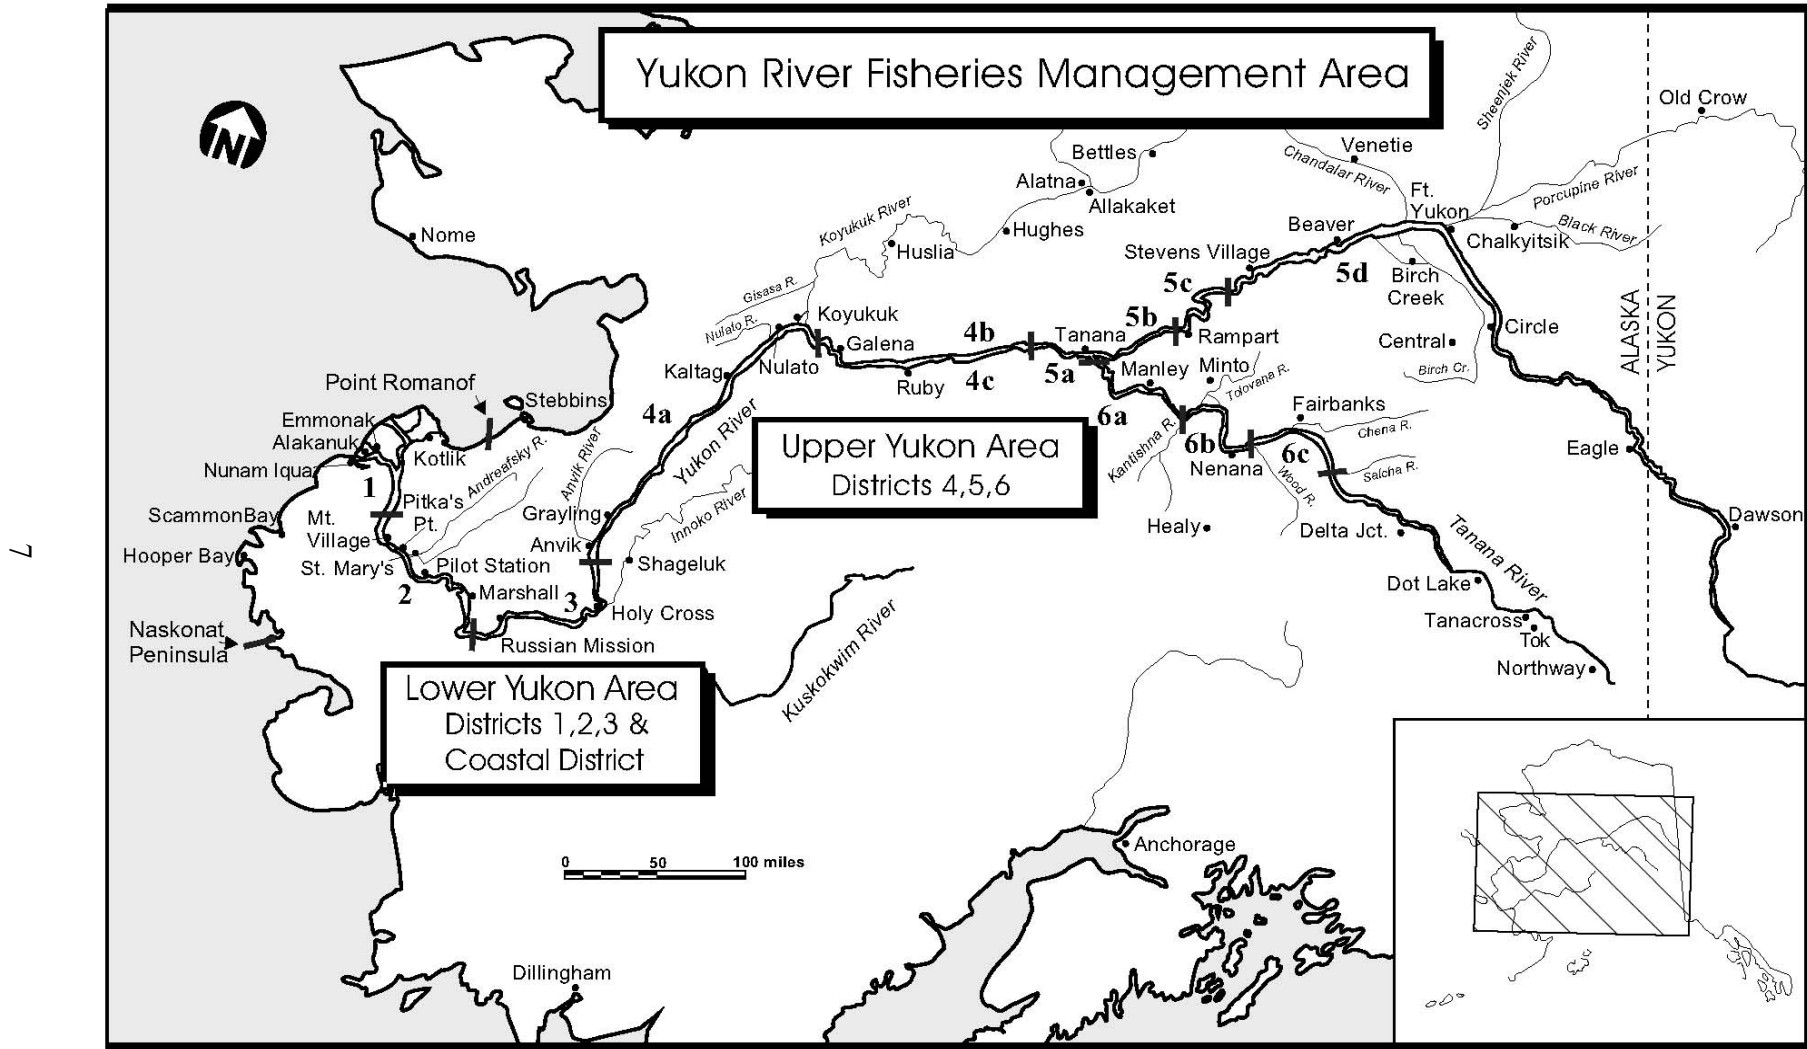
Yukon River Fisheries Management Area

N

7

Nome

Point Romanof

Stebbins

Emmonak

Alakanuk

Nunam Iqua

Kotlik

Andreafsky R.

1

Pitka's Pt.

Mt. Village

ScammonBay

Hooper Bay

St. Mary's

Pilot Station

2

Marshall

3

Russian Mission

Holy Cross

Naskonat Peninsula

Anvik River

Grayling

Anvik

Shageluk

Innoko River

4a

Yukon River

Kaltag

Nulato R.

Gisasa R.

Nulato

Koyukuk

Koyukuk River

Huslia

Galena

Ruby

4b

4c

Hughes

Alatna

Allakaket

Bettles

Tanana

5a

Manley

Minto

Tolovana R.

5b

Rampart

5c

Stevens Village

5d

Beaver

Chandalar River

Venetie

Sheenjek River

Ft. Yukon

Porcupine River

Black River

Chalkyitsik

Birch Creek

Central

Birch Cr.

Circle

Old Crow

ALASKA

YUKON

Eagle

Dawson

6a

Kantishna R.

6b

Nenana

Fairbanks

Chena R.

6c

Salcha R.

Wood R.

Healy

Delta Jct.

Tanana River

Dot Lake

Tanacross

Tok

Northway

Upper Yukon Area
Districts 4,5,6

Lower Yukon Area
Districts 1,2,3 &
Coastal District

Kuskokwim River

0 50 100 miles

Anchorage

Dillingham